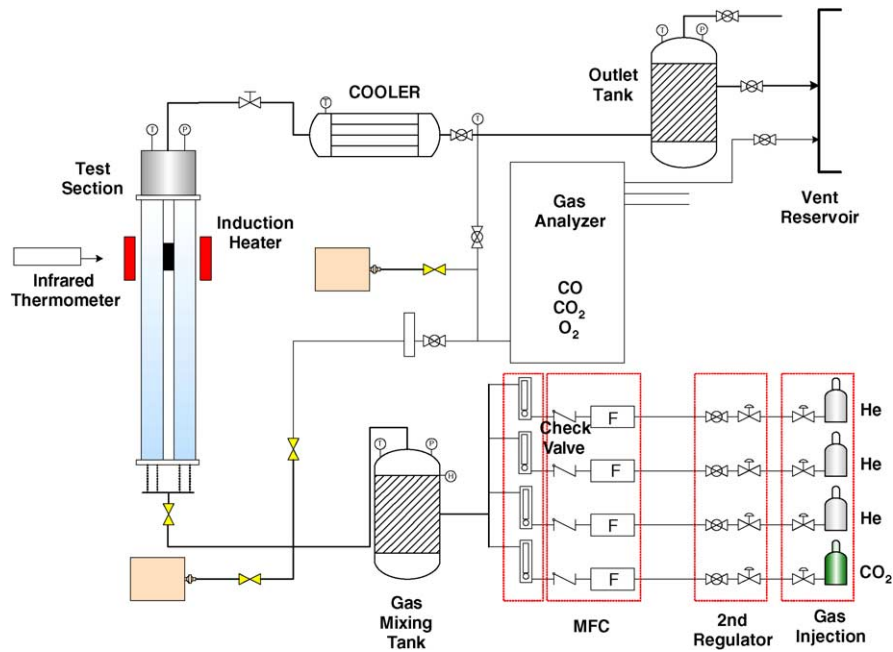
COOLER

Outlet Tank

Test Section

Induction Heater

Infrared Thermometer

Gas Analyzer

CO
$CO_2$
$O_2$

Vent Reservoir

Check Valve

F

F

F

F

He

He

He

$CO_2$

Gas Mixing Tank

MFC

2nd Regulator

Gas Injection

T

P

T

T

T

P

T

P

H